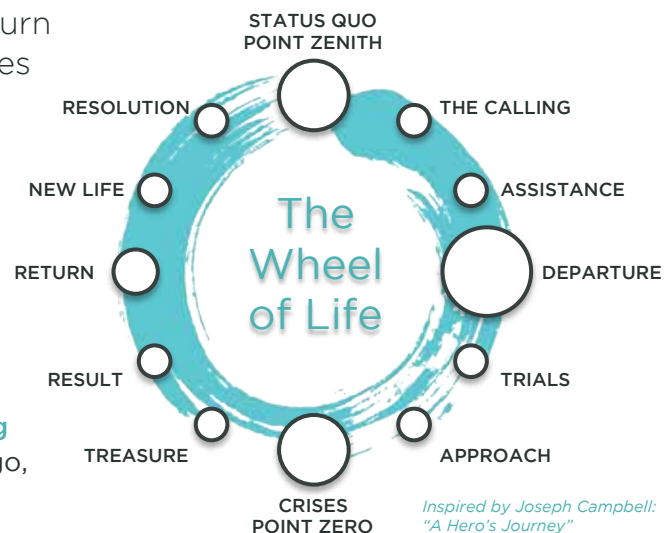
urn
es

g
10,

STATUS QUO
POINT ZENITH

THE CALLING

ASSISTANCE

DEPARTURE

TRIALS

APPROACH

CRISES
POINT ZERO

TREASURE

RESULT

RETURN

NEW LIFE

RESOLUTION

The Wheel of Life

Inspired by Joseph Campbell: "A Hero's Journey"